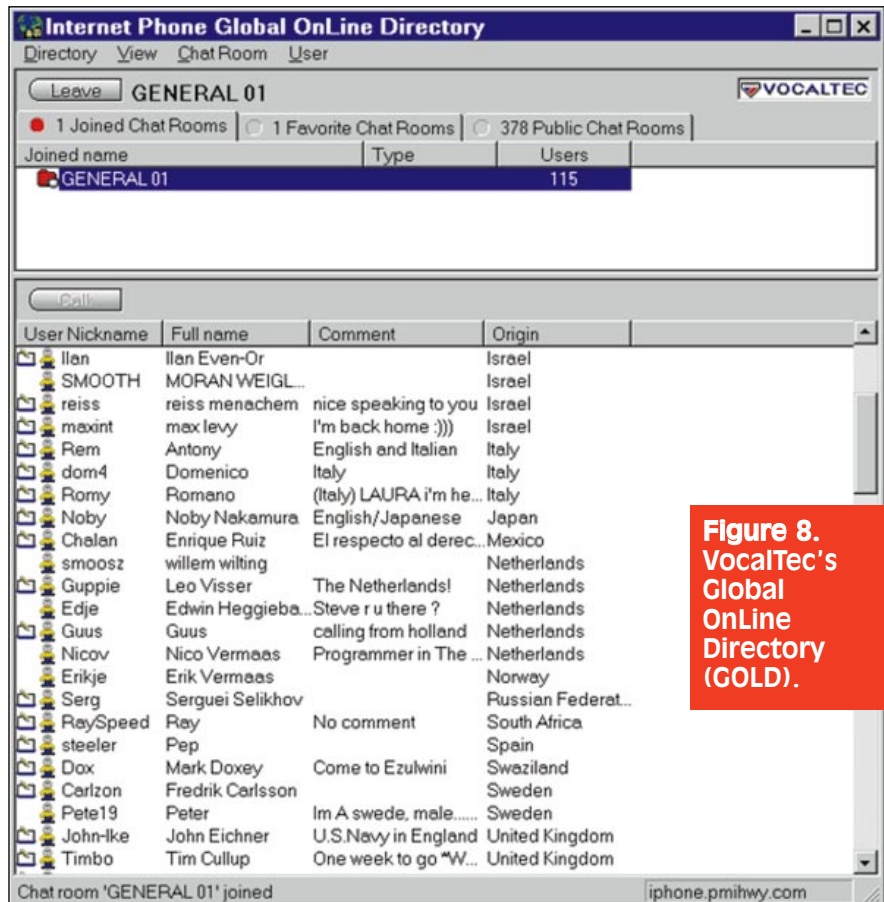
Internet Phone Global OnLine Directory

Directory View Chat Room User

Leave GENERAL 01

VOCALTEC

1 Joined Chat Rooms | 1 Favorite Chat Rooms | 378 Public Chat Rooms

| Joined name | Type | Users |
|---|---|---|
| GENERAL 01 | | 115 |

Call

| User Nickname | Full name | Comment | Origin |
|---|---|---|---|
| Ilan | Ilan Even-Or | | Israel |
| SMOOTH | MORAN WEIGL... | | Israel |
| reiss | reiss menachem | nice speaking to you | Israel |
| maxint | max levy | I'm back home :))) | Israel |
| Rem | Antony | English and Italian | Italy |
| dom4 | Domenico | Italy | Italy |
| Romy | Romano | (Italy) LAURA i'm he... | Italy |
| Noby | Noby Nakamura | English/Japanese | Japan |
| Chalan | Enrique Ruiz | El respecto al derec... | Mexico |
| smoosz | willem wilting | | Netherlands |
| Guppie | Leo Visser | The Netherlands! | Netherlands |
| Edje | Edwin Heggieba... | Steve r u there ? | Netherlands |
| Guus | Guus | calling from holland | Netherlands |
| Nicov | Nico Vermaas | Programmer in The ... | Netherlands |
| Erikje | Erik Vermaas | | Norway |
| Serg | Serguei Selikhov | | Russian Federat... |
| RaySpeed | Ray | No comment | South Africa |
| steeler | Pep | | Spain |
| Dox | Mark Doxey | Come to Ezulwini | Swaziland |
| Carlzon | Fredrik Carlsson | | Sweden |
| Pete19 | Peter | Im A swede, male...... | Sweden |
| John-Ike | John Eichner | U.S.Navy in England | United Kingdom |
| Timbo | Tim Cullup | One week to go "W... | United Kingdom |

Chat room 'GENERAL 01' joined

iphone.pmihwy.com

Figure 8. VocalTec's Global OnLine Directory (GOLD).